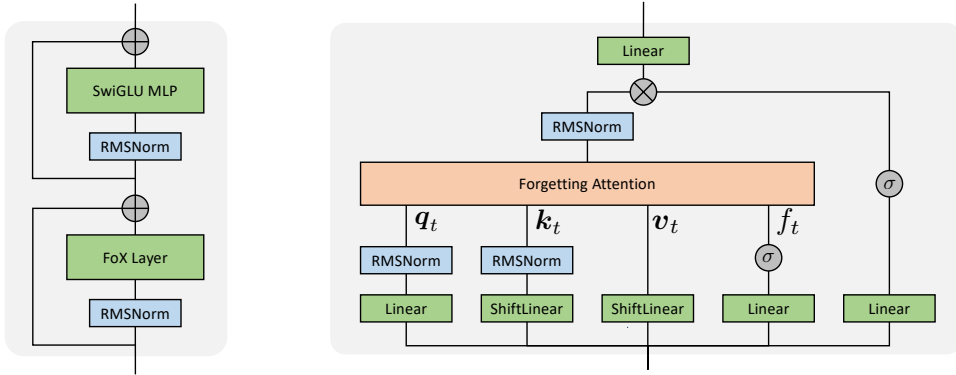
SwiGLU MLP

RMSNorm

FoX Layer

RMSNorm

Linear

RMSNorm

Forgetting Attention

$\sigma$

$\boldsymbol{q}_t$

$\boldsymbol{k}_t$

$\boldsymbol{v}_t$

$f_t$

RMSNorm

RMSNorm

$\sigma$

Linear

ShiftLinear

ShiftLinear

Linear

Linear